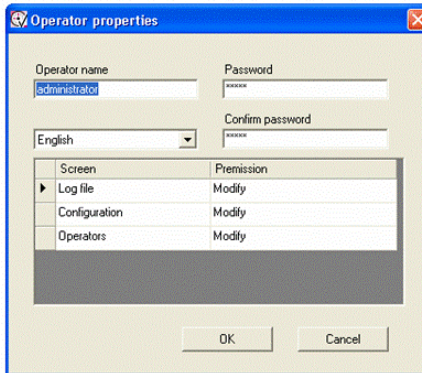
Operator properties

Operator name
administrator

Password
*****

English

Confirm password
*****

| | Screen | Premission |
|---|---|---|
| ▶ | Log file | Modify |
| | Configuration | Modify |
| | Operators | Modify |

OK

Cancel